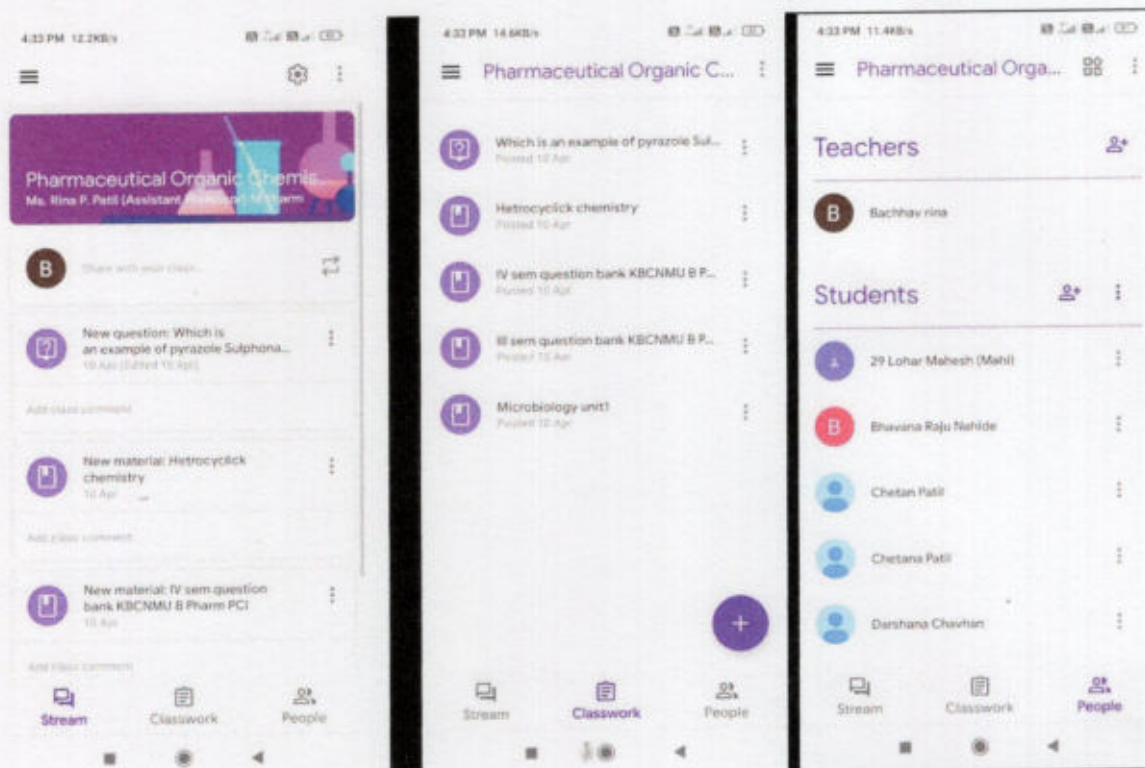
4:33 PM 12.2KB/s

Pharmaceutical Organic Chemis...
Ms. Rina P. Patil (Assistant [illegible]) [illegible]

B
Share with your class...

New question: Which is an example of pyrazole Sulphona...
10 Apr (Edited 10 Apr)

Add class comment

New material: Hetrocyclick chemistry
10 Apr

Add class comment

New material: IV sem question bank KBCNMU B Pharm PCI
10 Apr

Add class comment

Stream
Classwork
People

4:33 PM 14.6KB/s

Pharmaceutical Organic C...

Which is an example of pyrazole Sul...
Posted 10 Apr

Hetrocyclick chemistry
Posted 10 Apr

IV sem question bank KBCNMU B P...
Posted 10 Apr

III sem question bank KBCNMU B P...
Posted 10 Apr

Microbiology unit1
Posted 10 Apr

+

Stream
Classwork
People

4:33 PM 11.4KB/s

Pharmaceutical Orga...

Teachers

B
Bachhav rina

Students

29 Lohar Mahesh (Mahi)

B
Bhavana Raju Nehide

Chetan Patil

Chetana Patil

Darshana Chavhan

Stream
Classwork
People